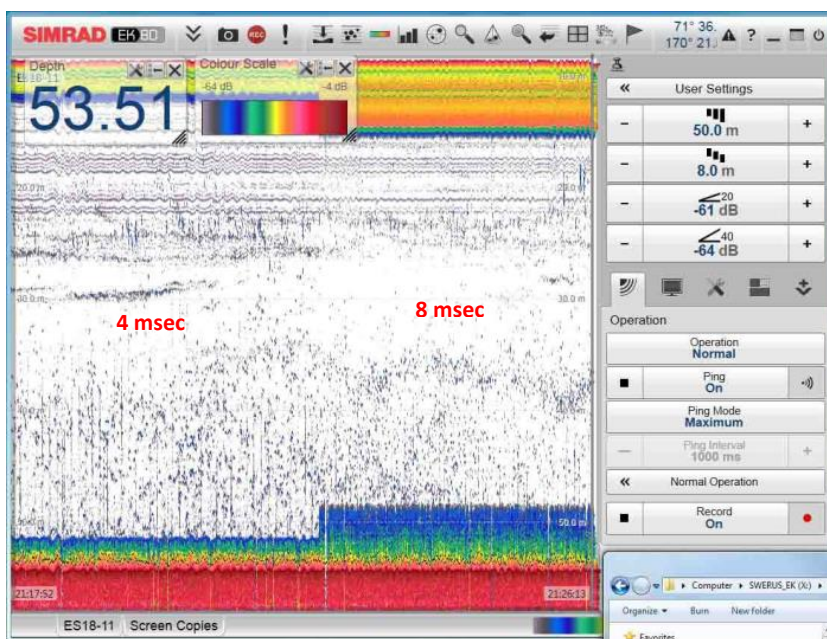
SIMRAD EK80

71° 36.
170° 21.

Depth
ES18-11
53.51

Colour Scale
-64 dB
-4 dB

10.0 m
20.0 m
20.0 m
30.0 m
30.0 m
40.0 m
50.0 m
50.0 m

4 msec
8 msec

21:17:52
21:26:13

User Settings
50.0 m
8.0 m
20
-61 dB
40
-64 dB

Operation
Operation
Normal
Ping
On
Ping Mode
Maximum
Ping Interval
1000 ms
Normal Operation
Record
On

ES18-11
Screen Copies

Computer ▸ SWERUS_EK (X:) ▸
Organize ▾
Burn
New folder
Favorites